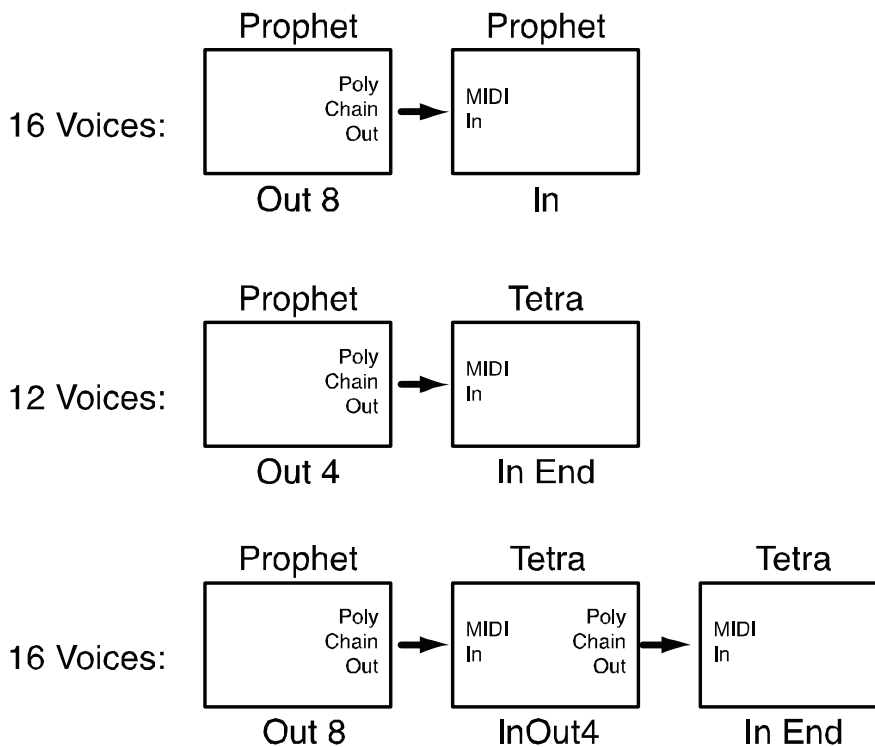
16 Voices:

Prophet

Poly Chain Out

Out 8

Prophet

MIDI In

In

12 Voices:

Prophet

Poly Chain Out

Out 4

Tetra

MIDI In

In End

16 Voices:

Prophet

Poly Chain Out

Out 8

Tetra

MIDI In

Poly Chain Out

InOut4

Tetra

MIDI In

In End